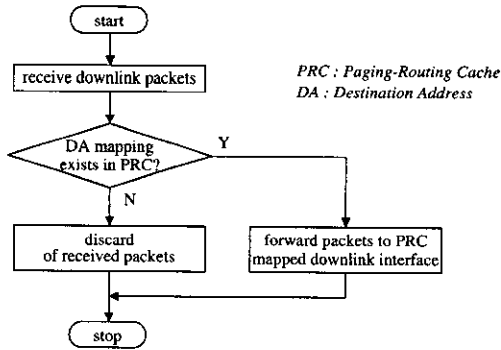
start

receive downlink packets

PRC : Paging-Routing Cache
DA : Destination Address

DA mapping exists in PRC?

Y

N

discard of received packets

forward packets to PRC mapped downlink interface

stop